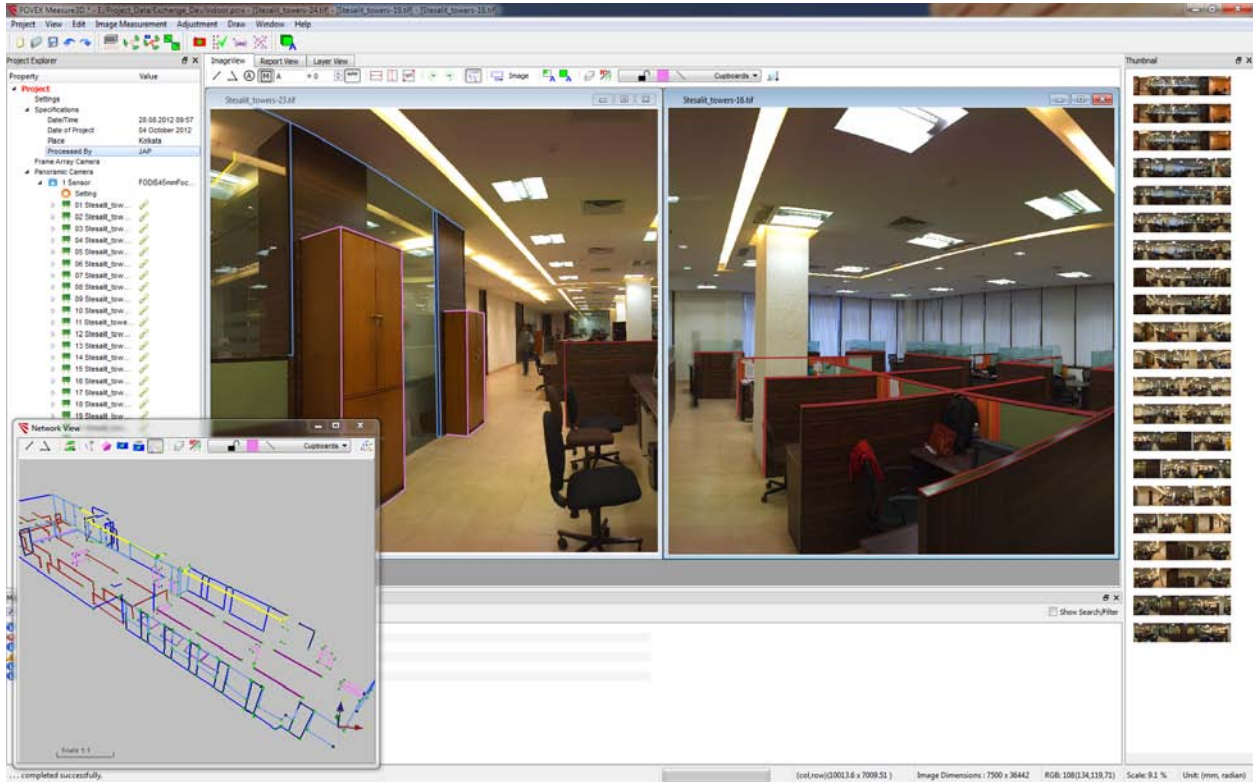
FOVEX Measure3D * - E:\Project_Data\Exchange_Dev\Indoor.pcns - [Stesalit_towers-24.tif] - [Stesalit_towers-18.tif] - [Stesalit_towers-18.tif]

Project View Edit Image Measurement Adjustment Draw Window Help

Project Explorer

| Property | Value |
|---|---|
| Project | |
| Settings | |
| Specifications | |
| Date/Time | 28.08.2012 09:57 |
| Date of Project | 04 October 2012 |
| Place | Kolkata |
| Processed By | JAP |

Frame Array Camera
Panoramic Camera
1 Sensor FODIS45mmFoc...
Setting
01 Stesalit_tow...
02 Stesalit_tow...
03 Stesalit_tow...
04 Stesalit_tow...
05 Stesalit_tow...
06 Stesalit_tow...
07 Stesalit_tow...
08 Stesalit_tow...
09 Stesalit_tow...
10 Stesalit_tow...
11 Stesalit_towe...
12 Stesalit_tow...
13 Stesalit_tow...
14 Stesalit_tow...
15 Stesalit_tow...
16 Stesalit_tow...
17 Stesalit_tow...
18 Stesalit_tow...
19 Stesalit_tow...

ImageView Report View Layer View

Image Cupboards

Stesalit_towers-23.tif

Stesalit_towers-18.tif

Network View

Cupboards

Scale 1:1

Show Search/Filter

Thumbnail

... completed successfully.

(col,row)(10013.6 x 7009.51 ) Image Dimensions : 7500 x 36442 RGB: 108(134,119,71) Scale: 9.1 % Unit: (mm, radian)